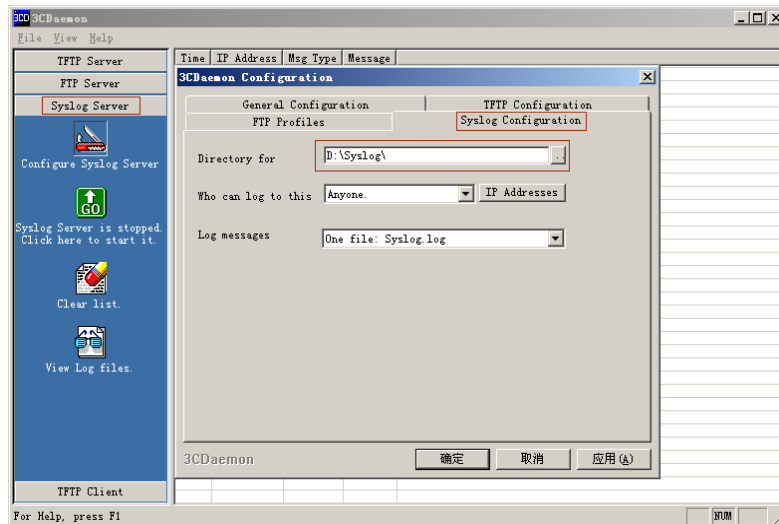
3CD 3CDaemon

File View Help

TFTP Server
FTP Server
Syslog Server

Configure Syslog Server

GO

Syslog Server is stopped. Click here to start it.

Clear list.

View Log files.

TFTP Client

| Time | IP Address | Msg Type | Message |
|---|---|---|---|

3CDaemon Configuration

General Configuration
TFTP Configuration
FTP Profiles
Syslog Configuration

Directory for
D:\Syslog\
..

Who can log to this
Anyone.
IP Addresses

Log messages
One file: Syslog.log

3CDaemon
确定
取消
应用(A)

For Help, press F1

NUM